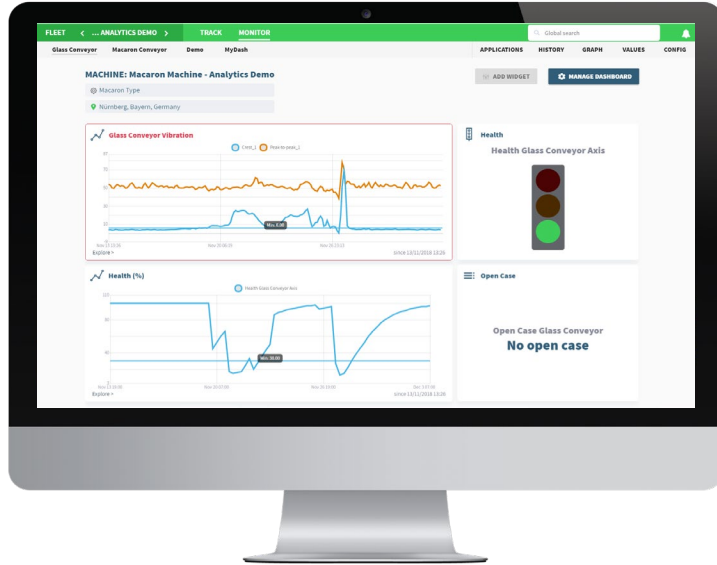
FLEET < ... ANALYTICS DEMO > TRACK MONITOR

Global search

Glass Conveyor Macaron Conveyor Demo MyDash

APPLICATIONS HISTORY GRAPH VALUES CONFIG

MACHINE: Macaron Machine - Analytics Demo

Macaron Type

Nürnberg, Bayern, Germany

ADD WIDGET

MANAGE DASHBOARD

Glass Conveyor Vibration

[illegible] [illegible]

Min. 0.30

Explore >

since 13/11/2018 13:26

Health

Health Glass Conveyor Axis

Health (%)

Health Glass Conveyor Axis

Min. 30.00

Explore >

since 13/11/2018 13:26

Open Case

Open Case Glass Conveyor

No open case